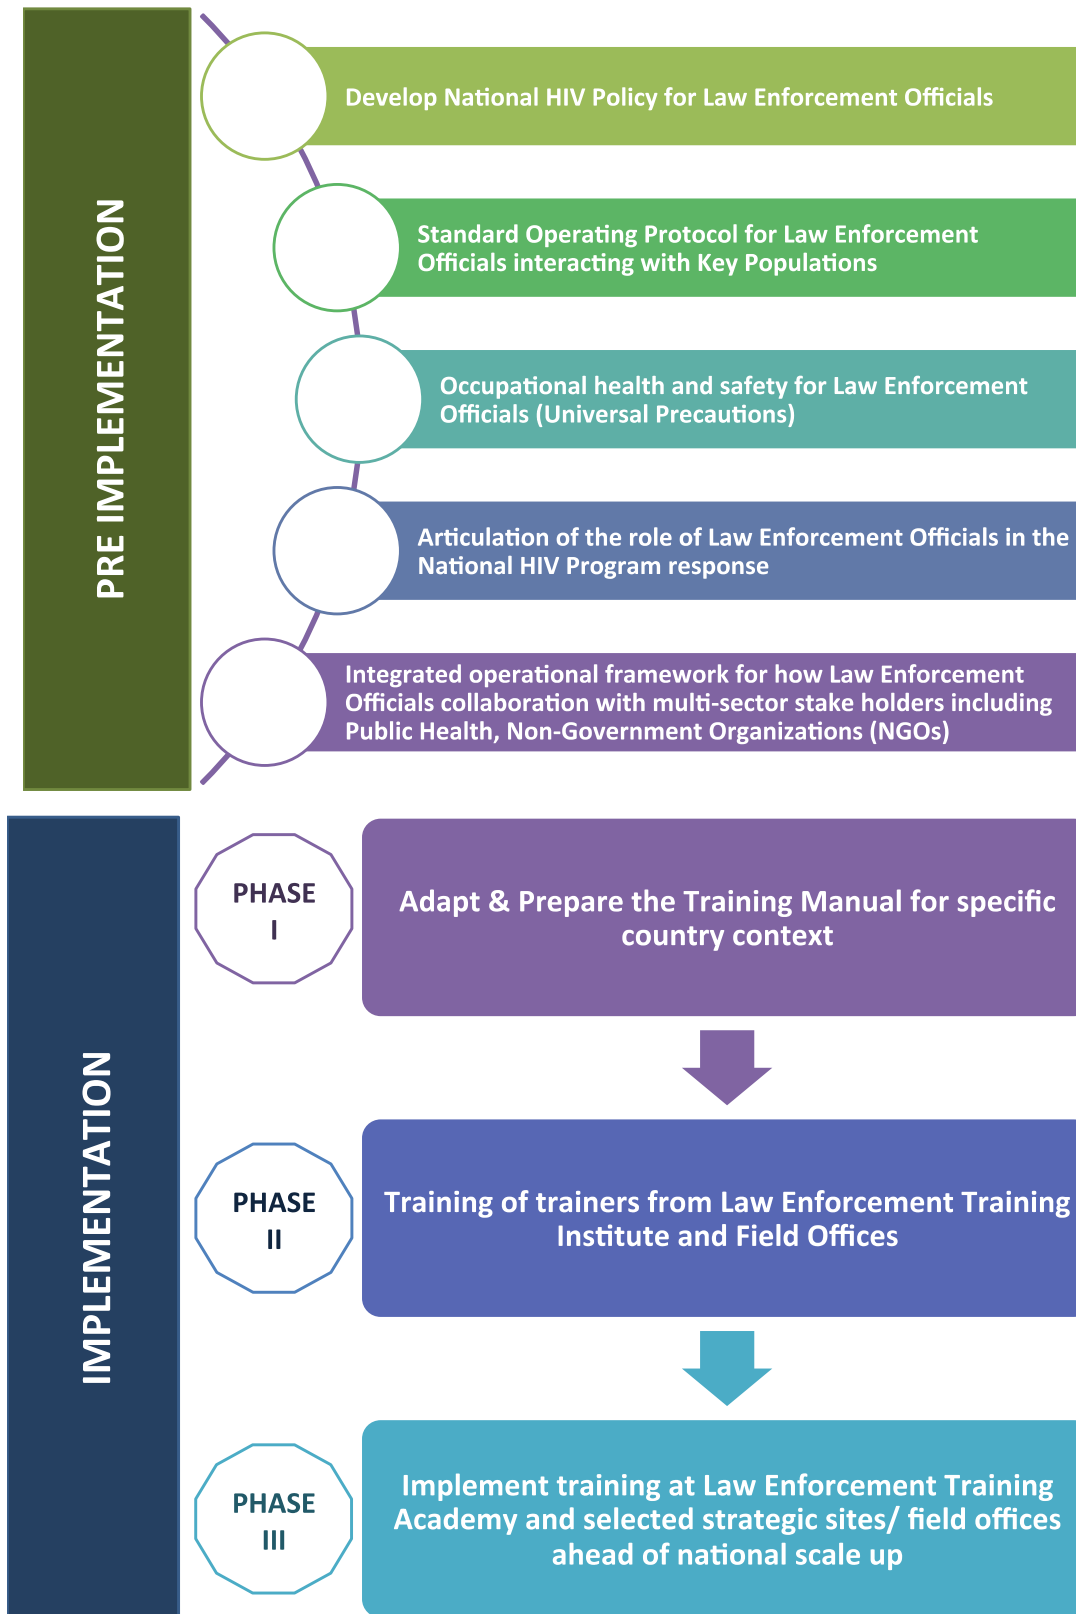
PRE IMPLEMENTATION

Develop National HIV Policy for Law Enforcement Officials

Standard Operating Protocol for Law Enforcement Officials interacting with Key Populations

Occupational health and safety for Law Enforcement Officials (Universal Precautions)

Articulation of the role of Law Enforcement Officials in the National HIV Program response

Integrated operational framework for how Law Enforcement Officials collaboration with multi-sector stake holders including Public Health, Non-Government Organizations (NGOs)

IMPLEMENTATION

PHASE I

Adapt & Prepare the Training Manual for specific country context

PHASE II

Training of trainers from Law Enforcement Training Institute and Field Offices

PHASE III

Implement training at Law Enforcement Training Academy and selected strategic sites/ field offices ahead of national scale up